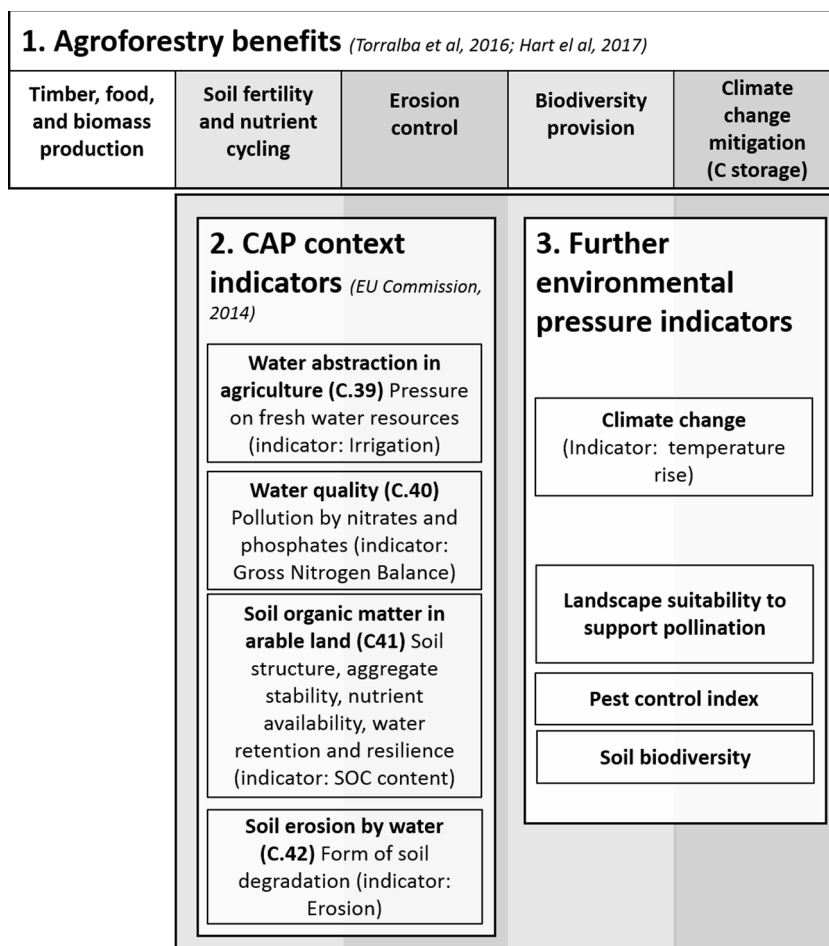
1. Agroforestry benefits (Torralba et al, 2016; Hart el al, 2017)

| Timber, food, and biomass production | Soil fertility and nutrient cycling | Erosion control | Biodiversity provision | Climate change mitigation (C storage) |
|---|---|---|---|---|

2. CAP context indicators (EU Commission, 2014)

Water abstraction in agriculture (C.39) Pressure on fresh water resources (indicator: Irrigation)

Water quality (C.40) Pollution by nitrates and phosphates (indicator: Gross Nitrogen Balance)

Soil organic matter in arable land (C41) Soil structure, aggregate stability, nutrient availability, water retention and resilience (indicator: SOC content)

Soil erosion by water (C.42) Form of soil degradation (indicator: Erosion)

3. Further environmental pressure indicators

Climate change (Indicator: temperature rise)

Landscape suitability to support pollination

Pest control index

Soil biodiversity